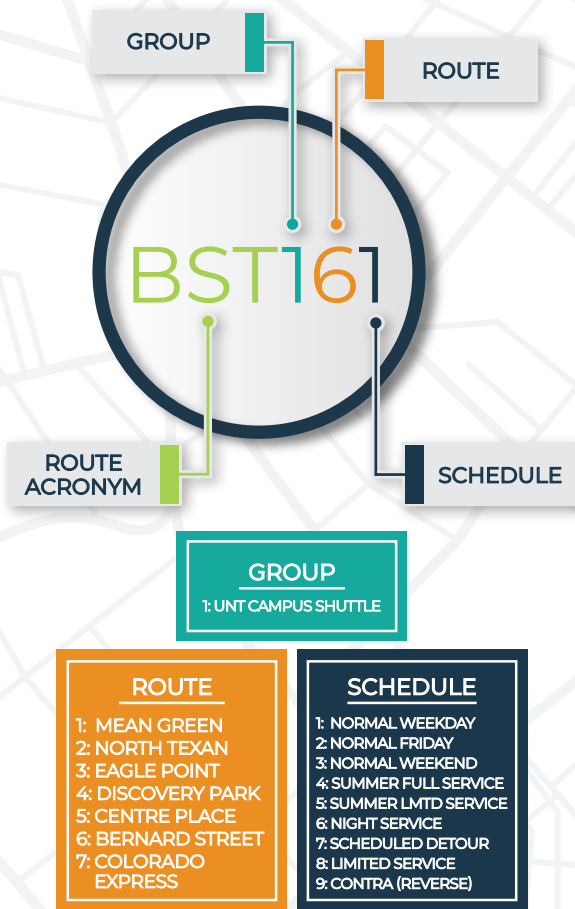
GROUP

ROUTE

BST161

ROUTE ACRONYM

SCHEDULE

GROUP
1: UNT CAMPUS SHUTTLE

ROUTE
1: MEAN GREEN
2: NORTH TEXAN
3: EAGLE POINT
4: DISCOVERY PARK
5: CENTRE PLACE
6: BERNARD STREET
7: COLORADO EXPRESS

SCHEDULE
1: NORMAL WEEKDAY
2: NORMAL FRIDAY
3: NORMAL WEEKEND
4: SUMMER FULL SERVICE
5: SUMMER LMTD SERVICE
6: NIGHT SERVICE
7: SCHEDULED DETOUR
8: LIMITED SERVICE
9: CONTRA (REVERSE)